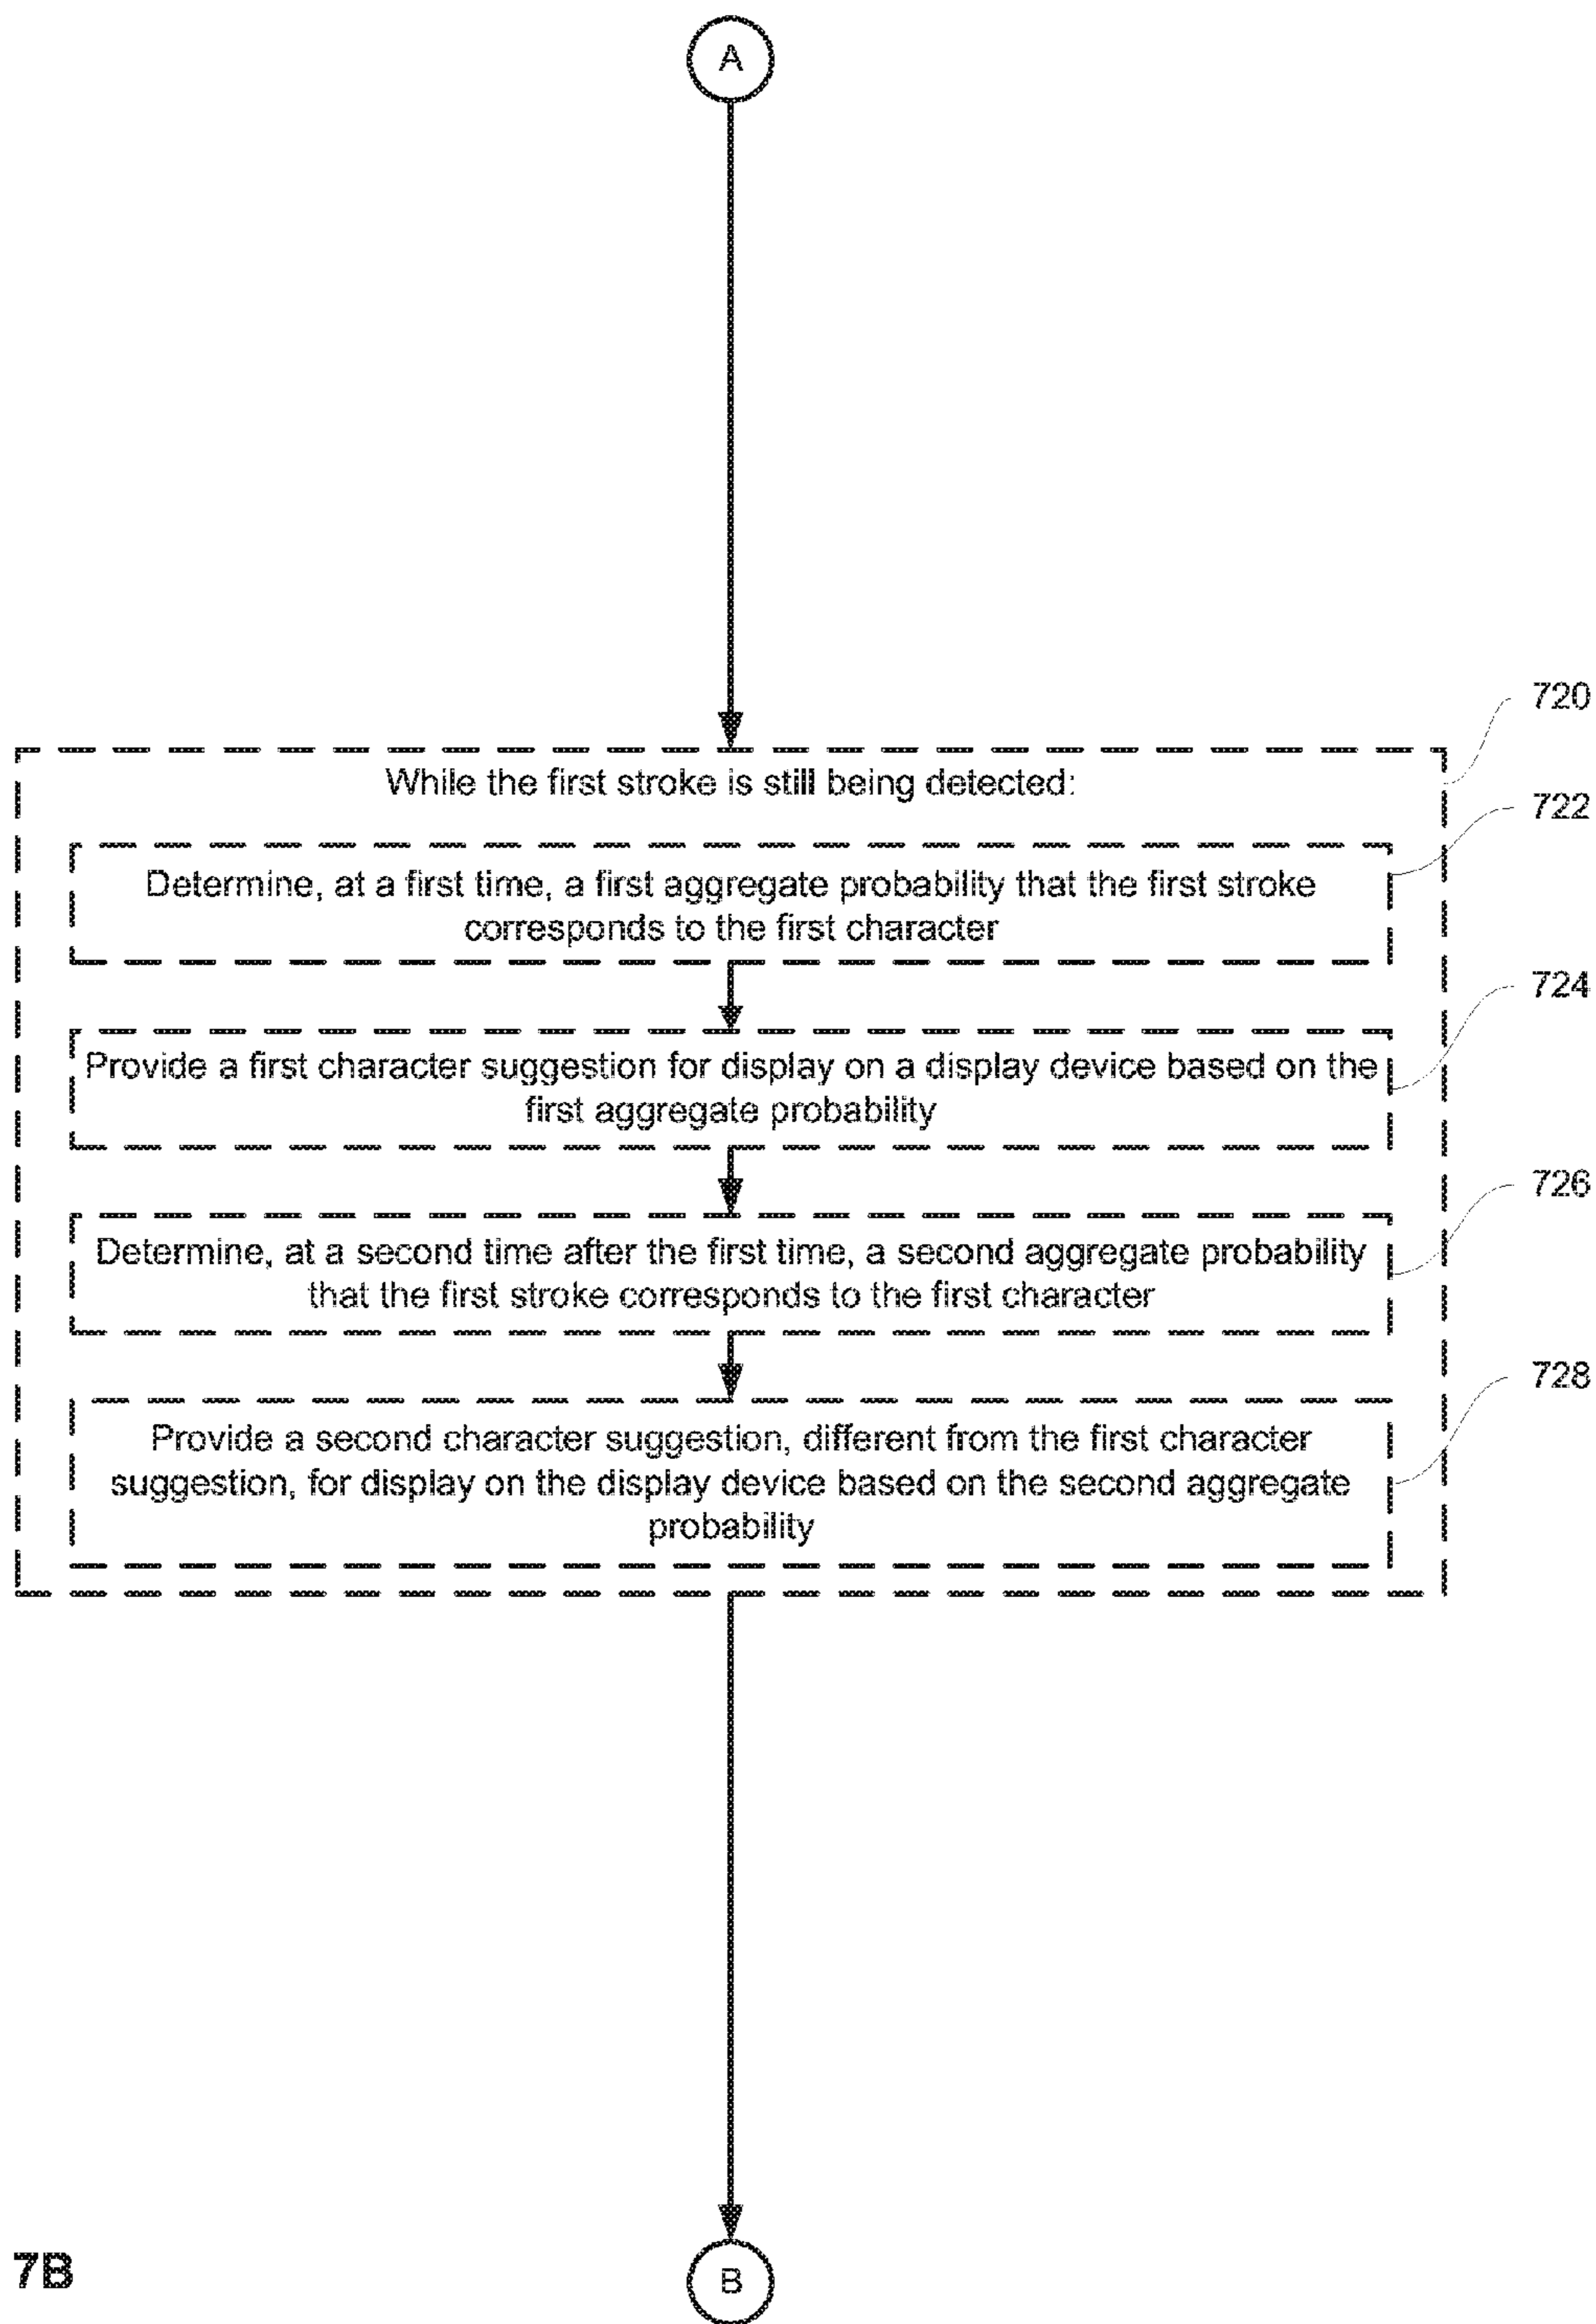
A

720

While the first stroke is still being detected:

722

Determine, at a first time, a first aggregate probability that the first stroke corresponds to the first character

724

Provide a first character suggestion for display on a display device based on the first aggregate probability

726

Determine, at a second time after the first time, a second aggregate probability that the first stroke corresponds to the first character

728

Provide a second character suggestion, different from the first character suggestion, for display on the display device based on the second aggregate probability

7B

B